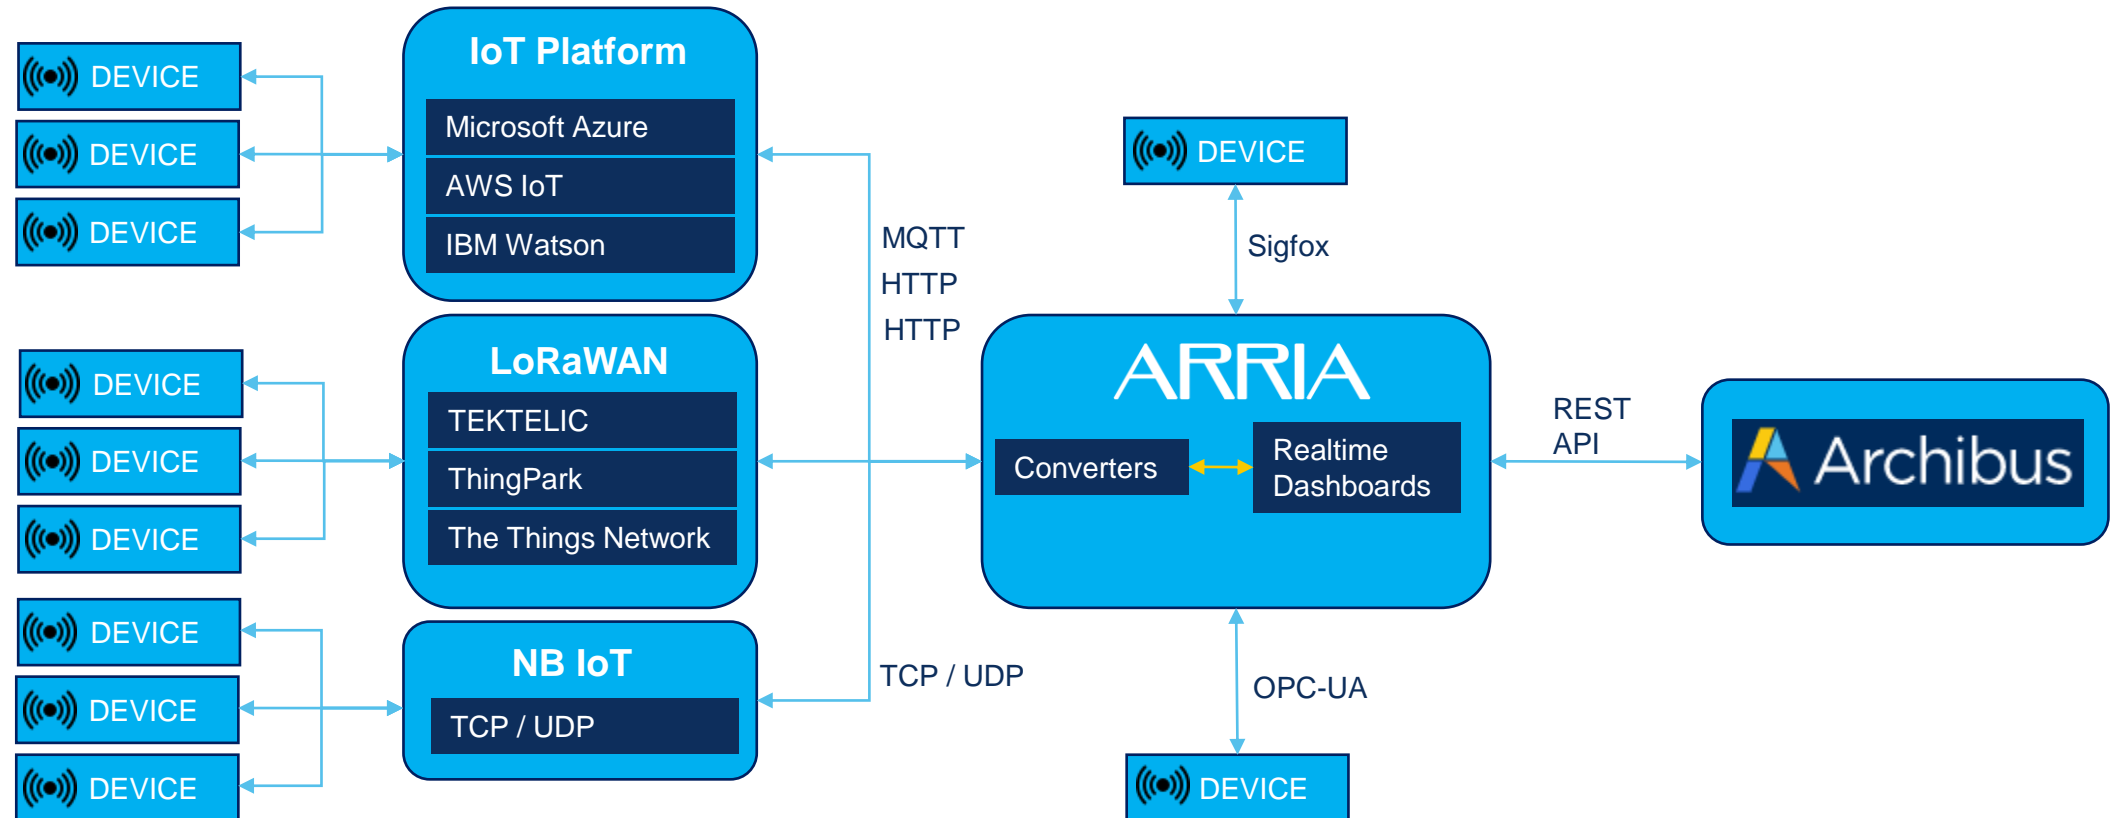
DEVICE
DEVICE
DEVICE

IoT Platform
Microsoft Azure
AWS IoT
IBM Watson

DEVICE
DEVICE
DEVICE

LoRaWAN
TEKTELIC
ThingPark
The Things Network

DEVICE
DEVICE
DEVICE

NB IoT
TCP / UDP

MQTT
HTTP
HTTP

TCP / UDP

DEVICE
Sigfox

ARRIA
Converters
Realtime Dashboards

OPC-UA
DEVICE

REST API

Archibus